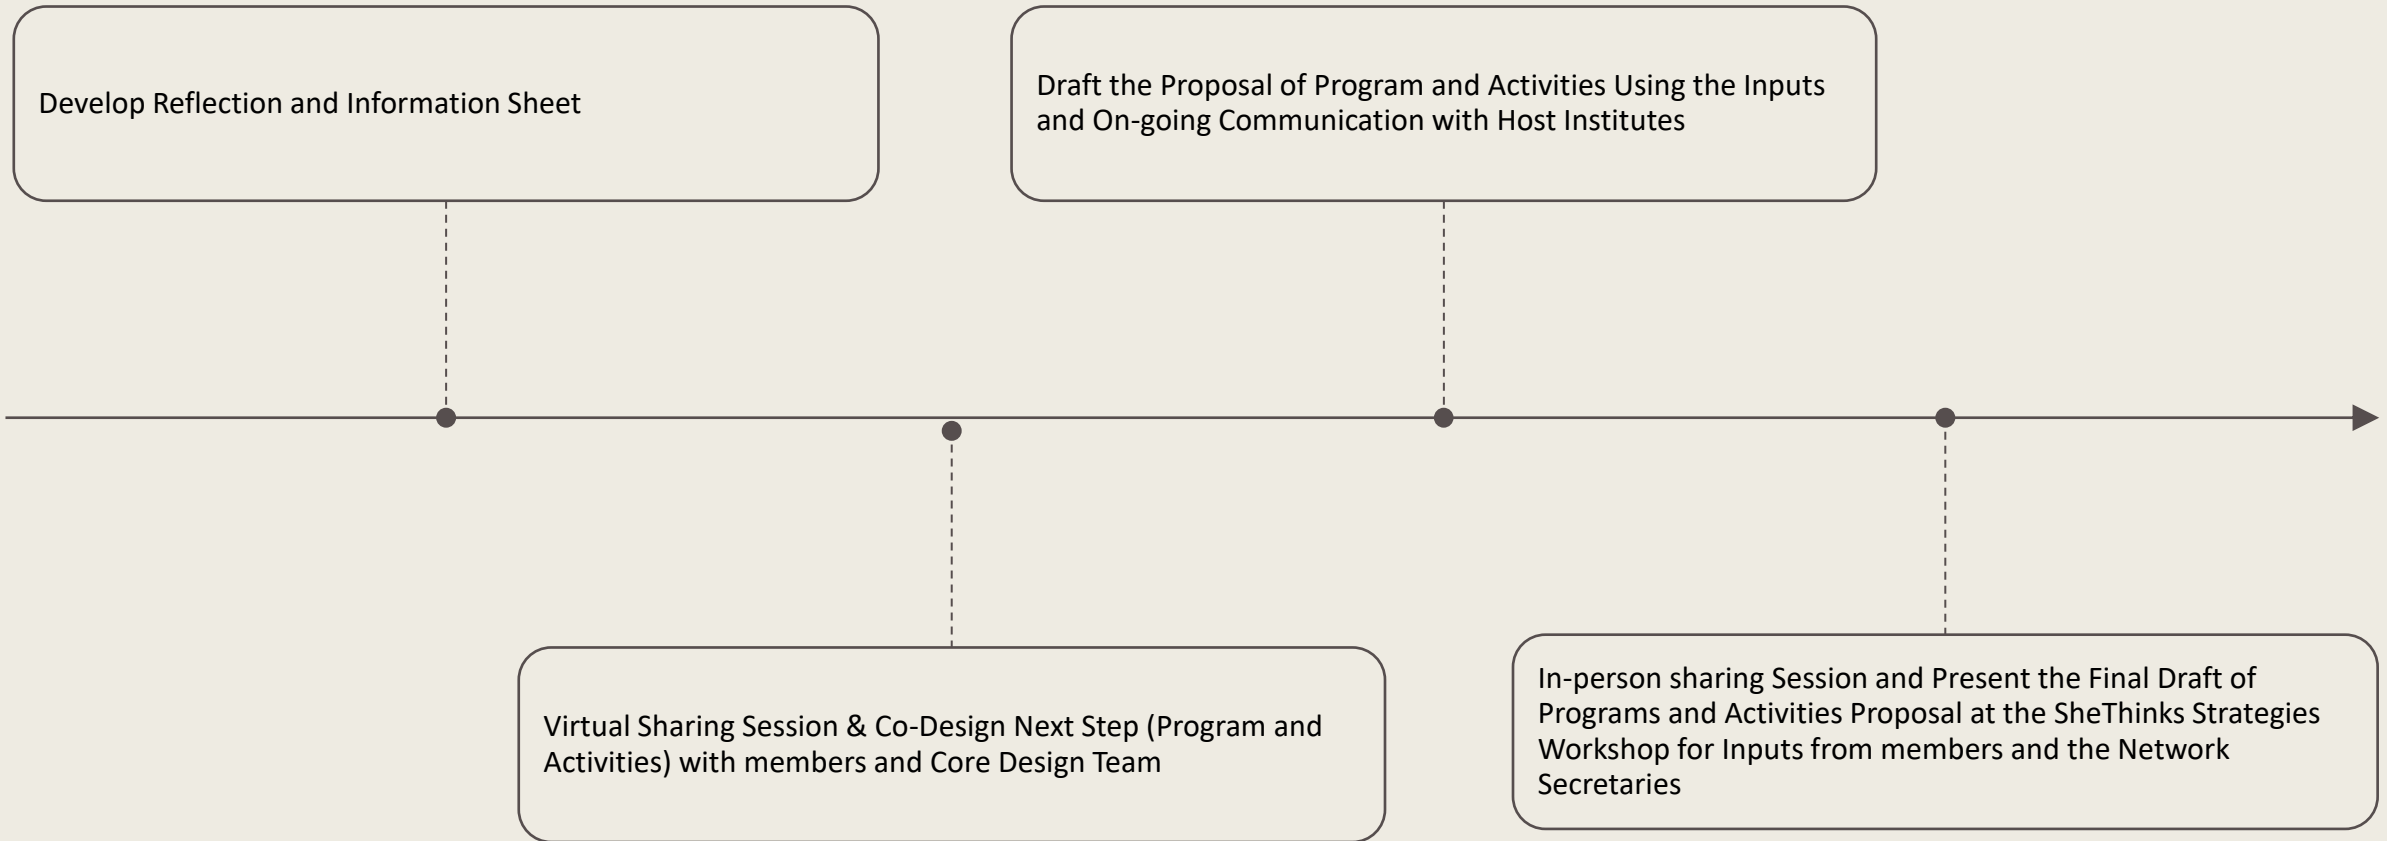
Develop Reflection and Information Sheet

Draft the Proposal of Program and Activities Using the Inputs and On-going Communication with Host Institutes

Virtual Sharing Session & Co-Design Next Step (Program and Activities) with members and Core Design Team

In-person sharing Session and Present the Final Draft of Programs and Activities Proposal at the SheThinks Strategies Workshop for Inputs from members and the Network Secretaries